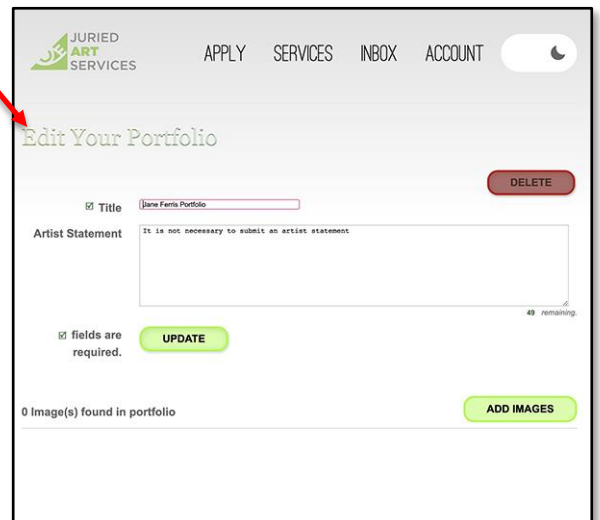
JURIED ART SERVICES

APPLY SERVICES INBOX ACCOUNT

Edit Your Portfolio

DELETE

☑ Title Jane Ferris Portfolio

Artist Statement It is not necessary to submit an artist statement

49 remaining.

☑ fields are required.

UPDATE

0 Image(s) found in portfolio

ADD IMAGES